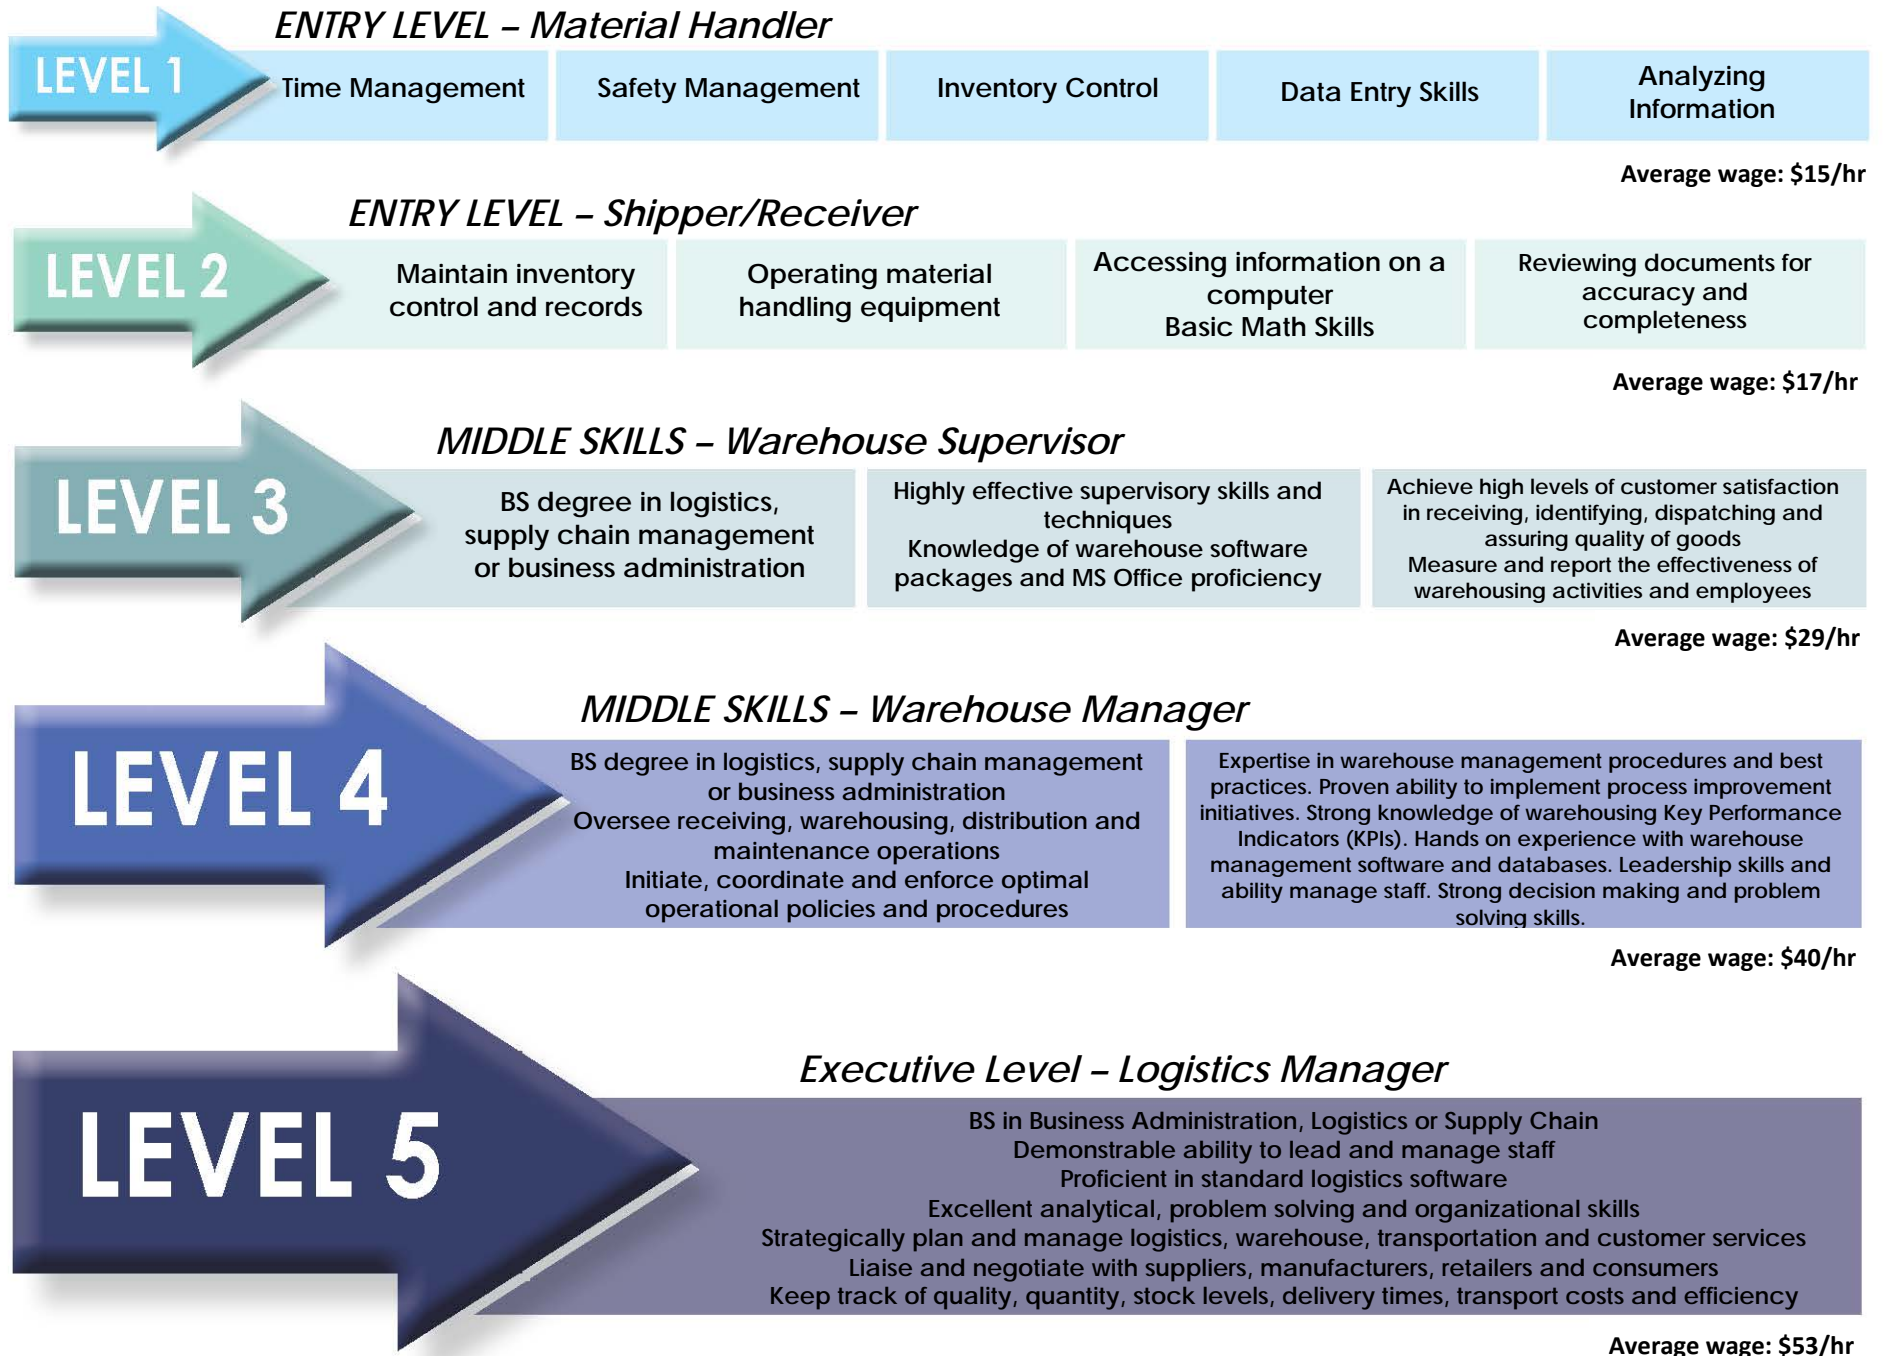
LEVEL 1

ENTRY LEVEL – Material Handler

Time Management

Safety Management

Inventory Control

Data Entry Skills

Analyzing Information

Average wage: $15/hr

LEVEL 2

ENTRY LEVEL – Shipper/Receiver

Maintain inventory control and records

Operating material handling equipment

Accessing information on a computer
Basic Math Skills

Reviewing documents for accuracy and completeness

Average wage: $17/hr

LEVEL 3

MIDDLE SKILLS – Warehouse Supervisor

BS degree in logistics, supply chain management or business administration

Highly effective supervisory skills and techniques
Knowledge of warehouse software packages and MS Office proficiency

Achieve high levels of customer satisfaction in receiving, identifying, dispatching and assuring quality of goods
Measure and report the effectiveness of warehousing activities and employees

Average wage: $29/hr

LEVEL 4

MIDDLE SKILLS – Warehouse Manager

BS degree in logistics, supply chain management or business administration
Oversee receiving, warehousing, distribution and maintenance operations
Initiate, coordinate and enforce optimal operational policies and procedures

Expertise in warehouse management procedures and best practices. Proven ability to implement process improvement initiatives. Strong knowledge of warehousing Key Performance Indicators (KPIs). Hands on experience with warehouse management software and databases. Leadership skills and ability manage staff. Strong decision making and problem solving skills.

Average wage: $40/hr

LEVEL 5

Executive Level – Logistics Manager

BS in Business Administration, Logistics or Supply Chain
Demonstrable ability to lead and manage staff
Proficient in standard logistics software
Excellent analytical, problem solving and organizational skills
Strategically plan and manage logistics, warehouse, transportation and customer services
Liaise and negotiate with suppliers, manufacturers, retailers and consumers
Keep track of quality, quantity, stock levels, delivery times, transport costs and efficiency

Average wage: $53/hr